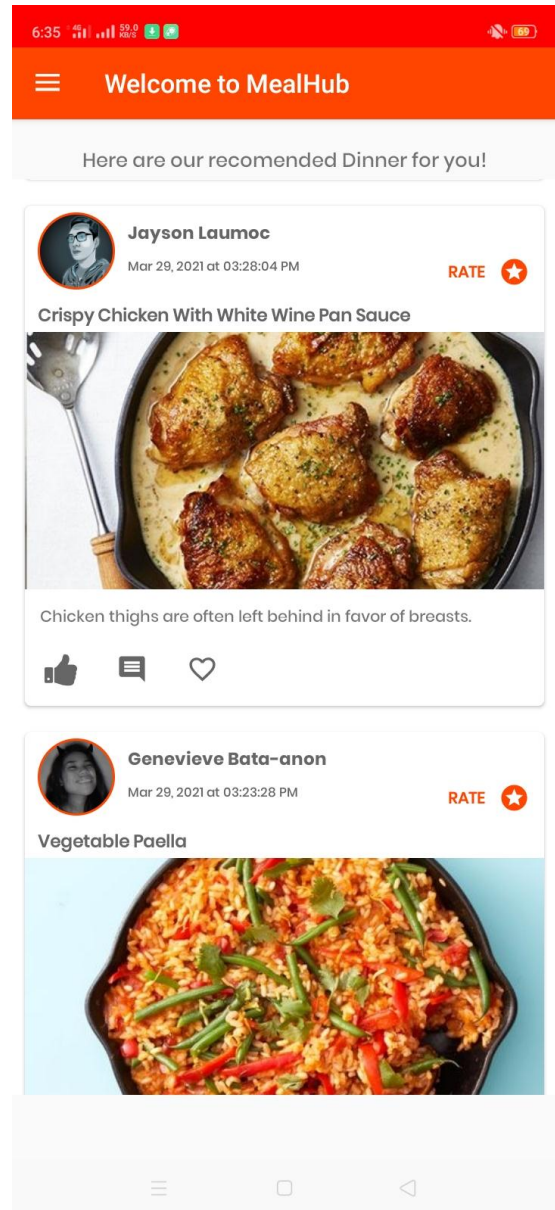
6:35 4G 59.0 KB/S 69

Welcome to MealHub

Here are our recomended Dinner for you!

Jayson Laumoc
Mar 29, 2021 at 03:28:04 PM
RATE

Crispy Chicken With White Wine Pan Sauce

Chicken thighs are often left behind in favor of breasts.

Genevieve Bata-anon
Mar 29, 2021 at 03:23:28 PM
RATE

Vegetable Paella